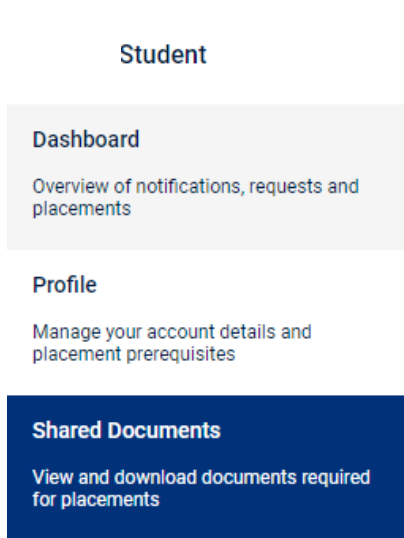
Student

Dashboard

Overview of notifications, requests and placements

Profile

Manage your account details and placement prerequisites

Shared Documents

View and download documents required for placements